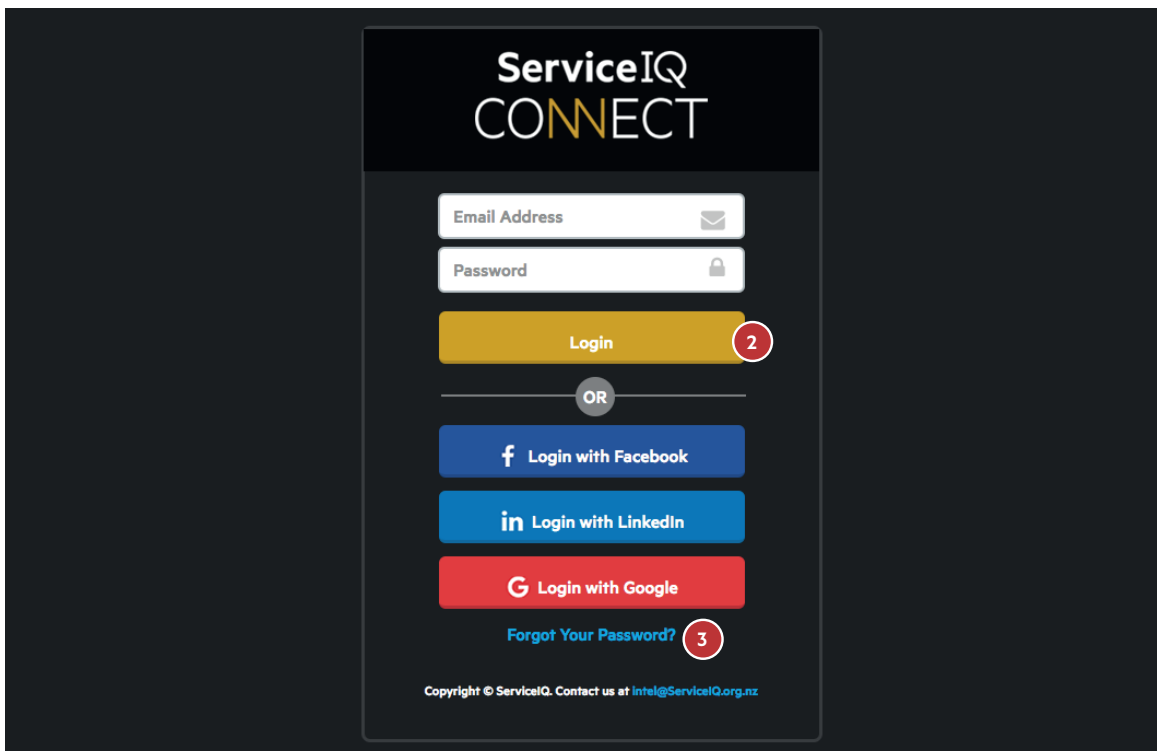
ServiceIQ
CONNECT

Email Address

Password

Login

2

OR

Login with Facebook

Login with LinkedIn

Login with Google

Forgot Your Password?

3

Copyright © ServiceIQ. Contact us at intel@ServiceIQ.org.nz